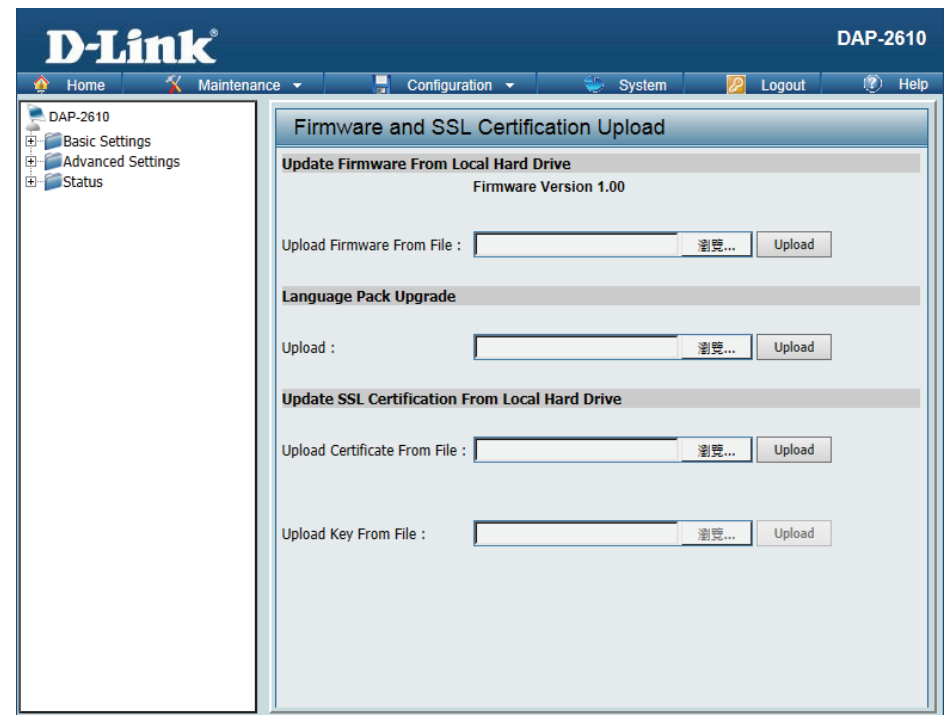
D-Link®

DAP-2610

Home
Maintenance
Configuration
System
Logout
Help

DAP-2610
Basic Settings
Advanced Settings
Status

Firmware and SSL Certification Upload

Update Firmware From Local Hard Drive

Firmware Version 1.00

Upload Firmware From File : 瀏覽... Upload

Language Pack Upgrade

Upload : 瀏覽... Upload

Update SSL Certification From Local Hard Drive

Upload Certificate From File : 瀏覽... Upload

Upload Key From File : 瀏覽... Upload